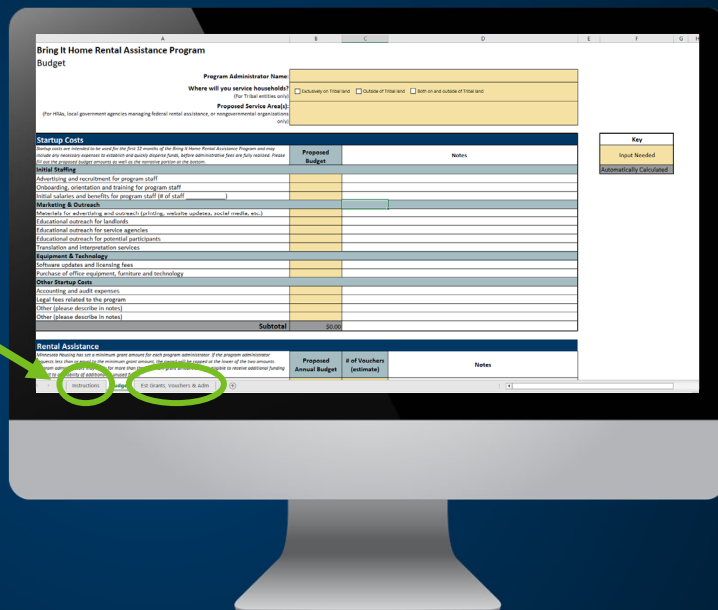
A | B | C | D | E | F | G | H

Bring It Home Rental Assistance Program
Budget

Program Administrator Name:
Where will you service households?
(For Tribal entities only)
Exclusively on Tribal land
Outside of Tribal land
Both on and outside of Tribal land
Proposed Service Area(s):
(For HRAs, local government agencies managing federal rental assistance, or nongovernmental organizations only)

Startup Costs
Startup costs are intended to be used for the first 12 months of the Bring It Home Rental Assistance Program and may include any necessary expenses to establish and quickly disperse funds, before administrative fees are fully realized. Please fill out the proposed budget amounts as well as the narrative portion at the bottom.

| | Proposed Budget | Notes |
|---|---|---|
| **Initial Staffing** | | |
| Advertising and recruitment for program staff | | |
| Onboarding, orientation and training for program staff | | |
| Initial salaries and benefits for program staff (# of staff ______) | | |
| **Marketing & Outreach** | | |
| Materials for advertising and outreach (printing, website updates, social media, etc.) | | |
| Educational outreach for landlords | | |
| Educational outreach for service agencies | | |
| Educational outreach for potential participants | | |
| Translation and interpretation services | | |
| **Equipment & Technology** | | |
| Software updates and licensing fees | | |
| Purchase of office equipment, furniture and technology | | |
| **Other Startup Costs** | | |
| Accounting and audit expenses | | |
| Legal fees related to the program | | |
| Other (please describe in notes) | | |
| Other (please describe in notes) | | |
| Subtotal | $0.00 | |

| Key |
|---|
| Input Needed |
| Automatically Calculated |

Rental Assistance
Minnesota Housing has set a minimum grant amount for each program administrator. If the program administrator requests less than or equal to the minimum grant amount, the award will be capped at the lower of the two amounts. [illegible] eligible to receive additional funding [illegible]

| Proposed Annual Budget | # of Vouchers (estimate) | Notes |
|---|---|---|

Instructions | Budget | Est Grants, Vouchers & Adm | +